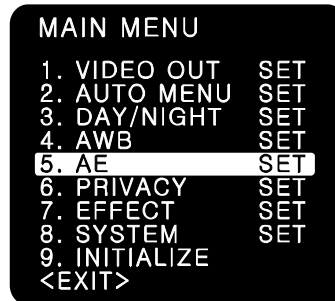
MAIN MENU

| | |
|---|---|
| 1. VIDEO OUT | SET |
| 2. AUTO MENU | SET |
| 3. DAY/NIGHT | SET |
| 4. AWB | SET |
| 5. AE | SET |
| 6. PRIVACY | SET |
| 7. EFFECT | SET |
| 8. SYSTEM | SET |
| 9. INITIALIZE | |
| <EXIT> | |